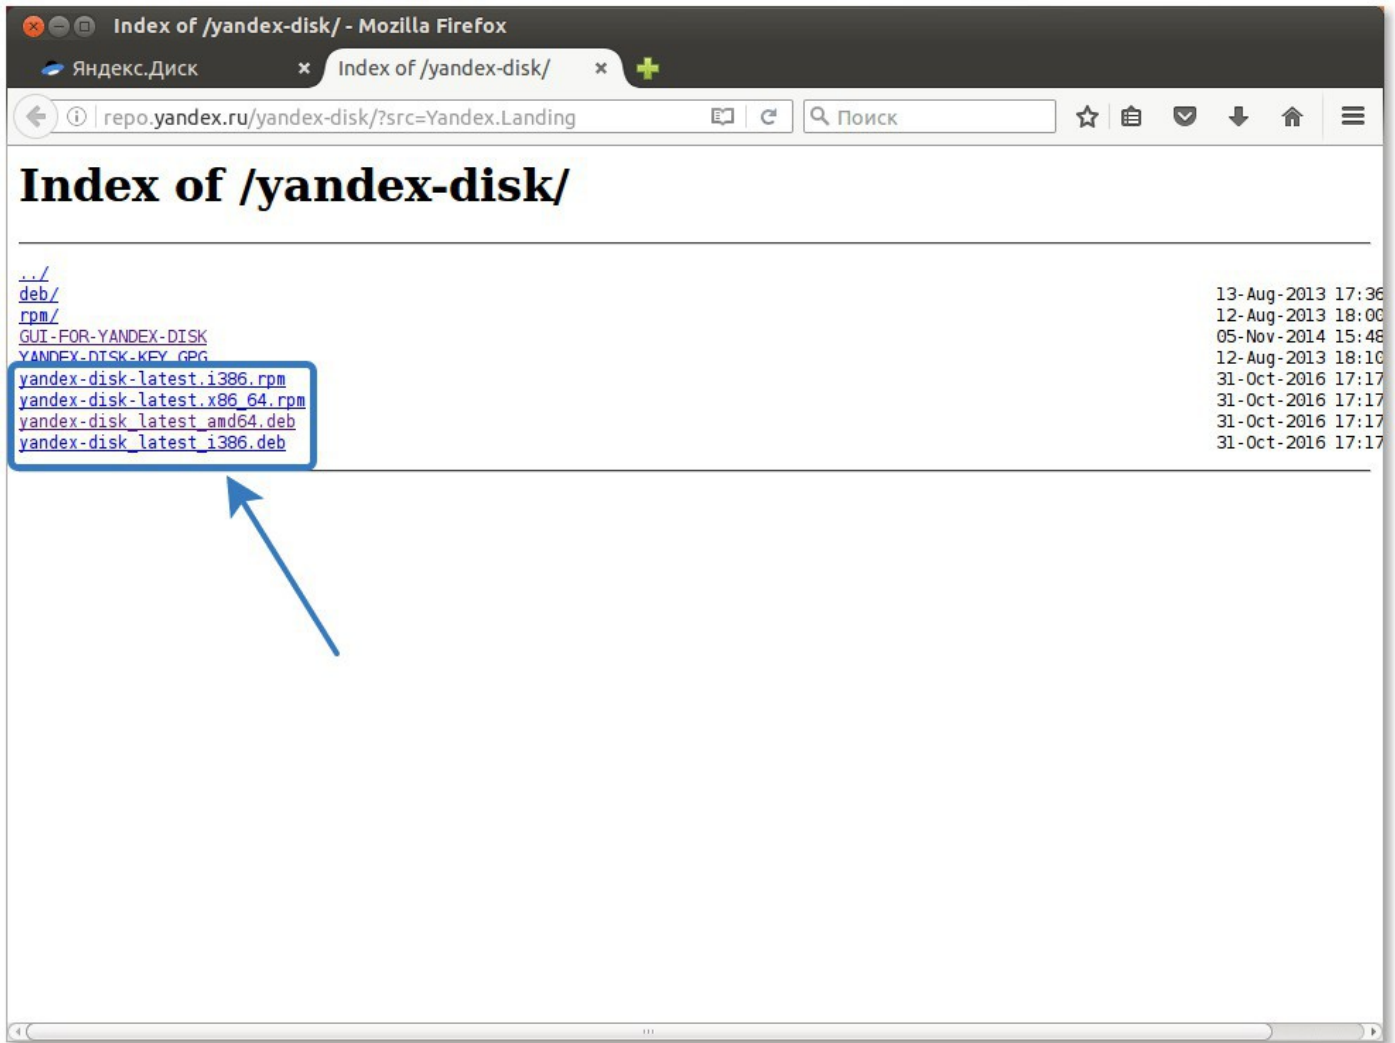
Index of /yandex-disk/ - Mozilla Firefox

Яндекс.Диск ×

Index of /yandex-disk/ ×

repo.yandex.ru/yandex-disk/?src=Yandex.Landing

Поиск

# Index of /yandex-disk/

../
deb/ 13-Aug-2013 17:3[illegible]
rpm/ 12-Aug-2013 18:0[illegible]
GUI-FOR-YANDEX-DISK 05-Nov-2014 15:4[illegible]
YANDEX-DISK-KEY.GPG 12-Aug-2013 18:1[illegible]
yandex-disk-latest.i386.rpm 31-Oct-2016 17:17
yandex-disk-latest.x86_64.rpm 31-Oct-2016 17:17
yandex-disk_latest_amd64.deb 31-Oct-2016 17:17
yandex-disk_latest_i386.deb 31-Oct-2016 17:17